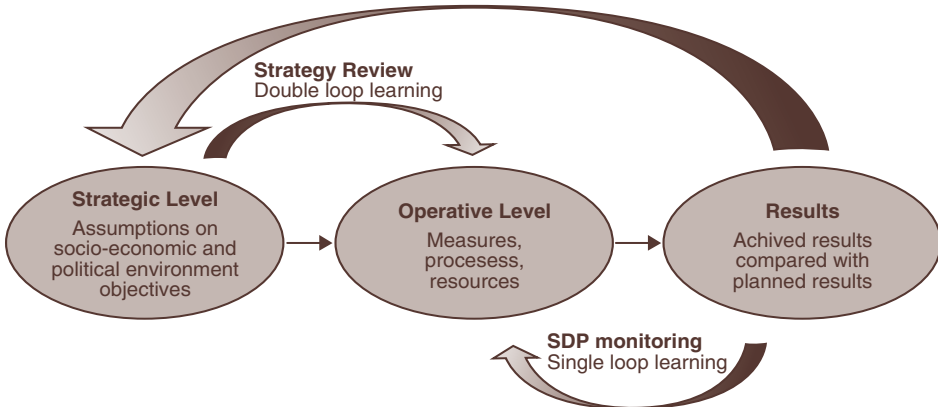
Strategy Review
Double loop learning

Strategic Level
Assumptions on socio-economic and political environment objectives

Operative Level
Measures, procesess, resources

Results
Achived results compared with planned results

SDP monitoring
Single loop learning